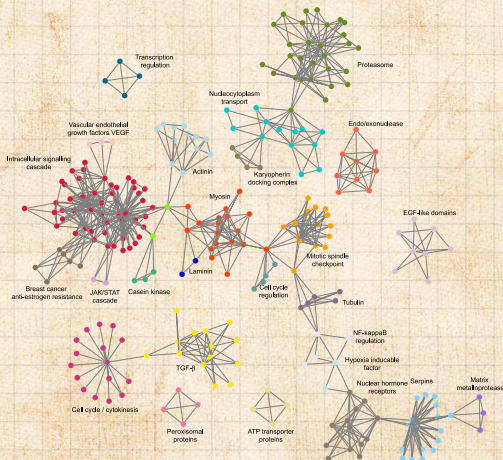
Transcription regulation

Proteasome

Nucleocytoplasm transport

Endo/exonuclease

Vascular endothelial growth factors VEGF

Actinin

Intracellular signalling cascade

Karyopherin docking complex

Myosin

EGF-like domains

Mitotic spindle checkpoint

Laminin

Cell cycle regulation

Breast cancer anti-estrogen resistance

JAK/STAT cascade

Casein kinase

Tubulin

NF-kappaB regulation

Hypoxia inducible factor

TGF-β

Nuclear hormone receptors

Serpins

Matrix metalloprotease

Cell cycle / cytokinesis

Peroxisomal proteins

ATP transporter proteins